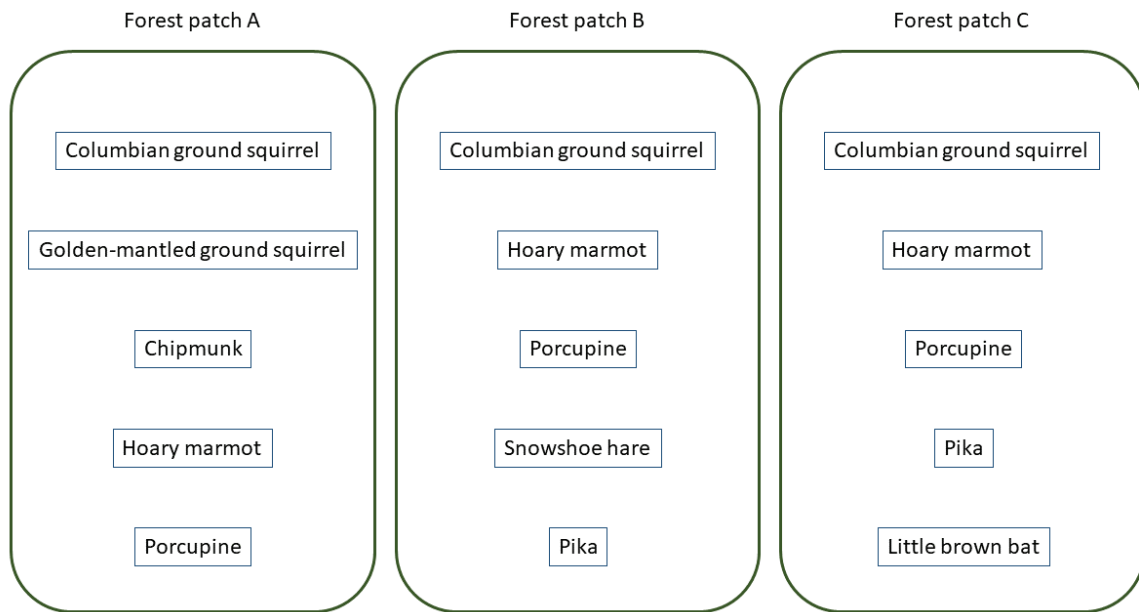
Forest patch A

Columbian ground squirrel

Golden-mantled ground squirrel

Chipmunk

Hoary marmot

Porcupine

Forest patch B

Columbian ground squirrel

Hoary marmot

Porcupine

Snowshoe hare

Pika

Forest patch C

Columbian ground squirrel

Hoary marmot

Porcupine

Pika

Little brown bat